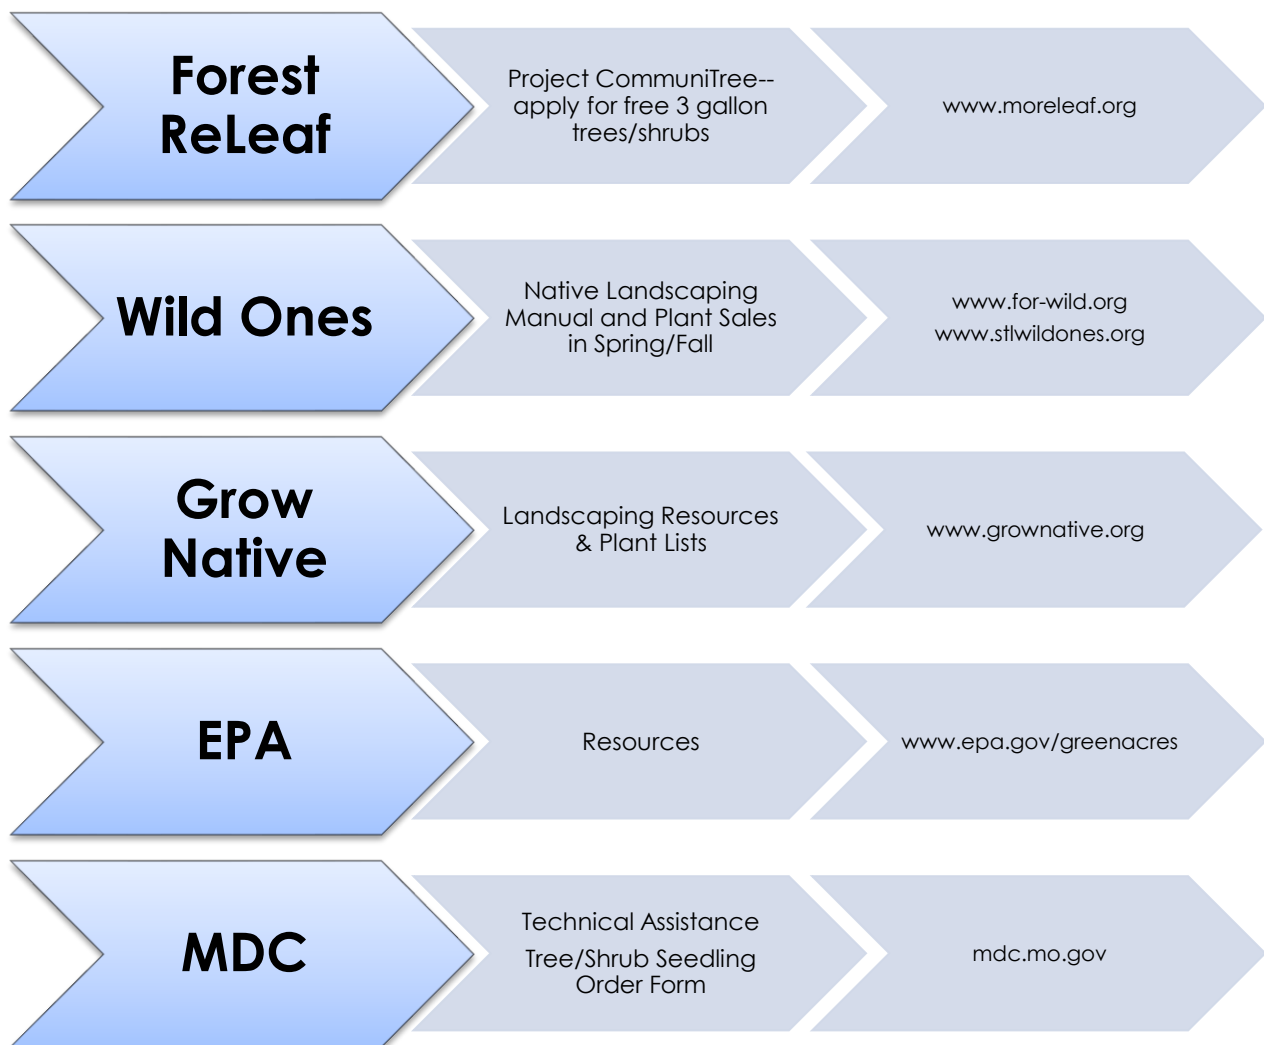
Forest ReLeaf

Project CommuniTree--apply for free 3 gallon trees/shrubs

www.moreleaf.org

Wild Ones

Native Landscaping Manual and Plant Sales in Spring/Fall

www.for-wild.org
www.stlwildones.org

Grow Native

Landscaping Resources & Plant Lists

www.grownative.org

EPA

Resources

www.epa.gov/greenacres

MDC

Technical Assistance
Tree/Shrub Seedling Order Form

mdc.mo.gov